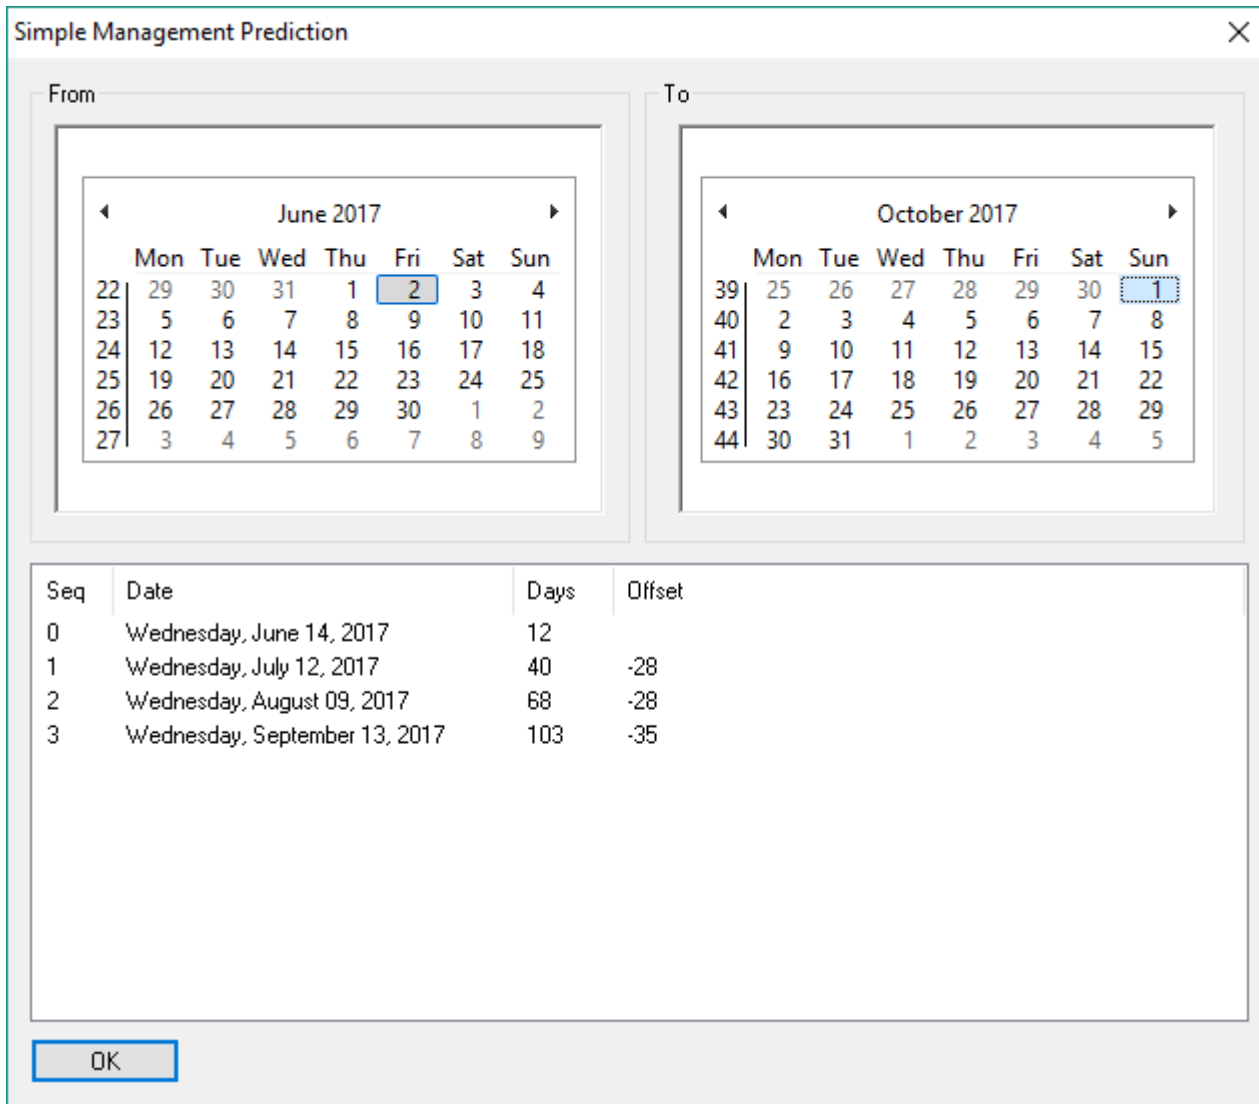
Simple Management Prediction

From

June 2017

| | Mon | Tue | Wed | Thu | Fri | Sat | Sun |
|---|---|---|---|---|---|---|---|
| 22 | 29 | 30 | 31 | 1 | 2 | 3 | 4 |
| 23 | 5 | 6 | 7 | 8 | 9 | 10 | 11 |
| 24 | 12 | 13 | 14 | 15 | 16 | 17 | 18 |
| 25 | 19 | 20 | 21 | 22 | 23 | 24 | 25 |
| 26 | 26 | 27 | 28 | 29 | 30 | 1 | 2 |
| 27 | 3 | 4 | 5 | 6 | 7 | 8 | 9 |

To

October 2017

| | Mon | Tue | Wed | Thu | Fri | Sat | Sun |
|---|---|---|---|---|---|---|---|
| 39 | 25 | 26 | 27 | 28 | 29 | 30 | 1 |
| 40 | 2 | 3 | 4 | 5 | 6 | 7 | 8 |
| 41 | 9 | 10 | 11 | 12 | 13 | 14 | 15 |
| 42 | 16 | 17 | 18 | 19 | 20 | 21 | 22 |
| 43 | 23 | 24 | 25 | 26 | 27 | 28 | 29 |
| 44 | 30 | 31 | 1 | 2 | 3 | 4 | 5 |

| Seq | Date | Days | Offset |
|---|---|---|---|
| 0 | Wednesday, June 14, 2017 | 12 | |
| 1 | Wednesday, July 12, 2017 | 40 | -28 |
| 2 | Wednesday, August 09, 2017 | 68 | -28 |
| 3 | Wednesday, September 13, 2017 | 103 | -35 |

OK